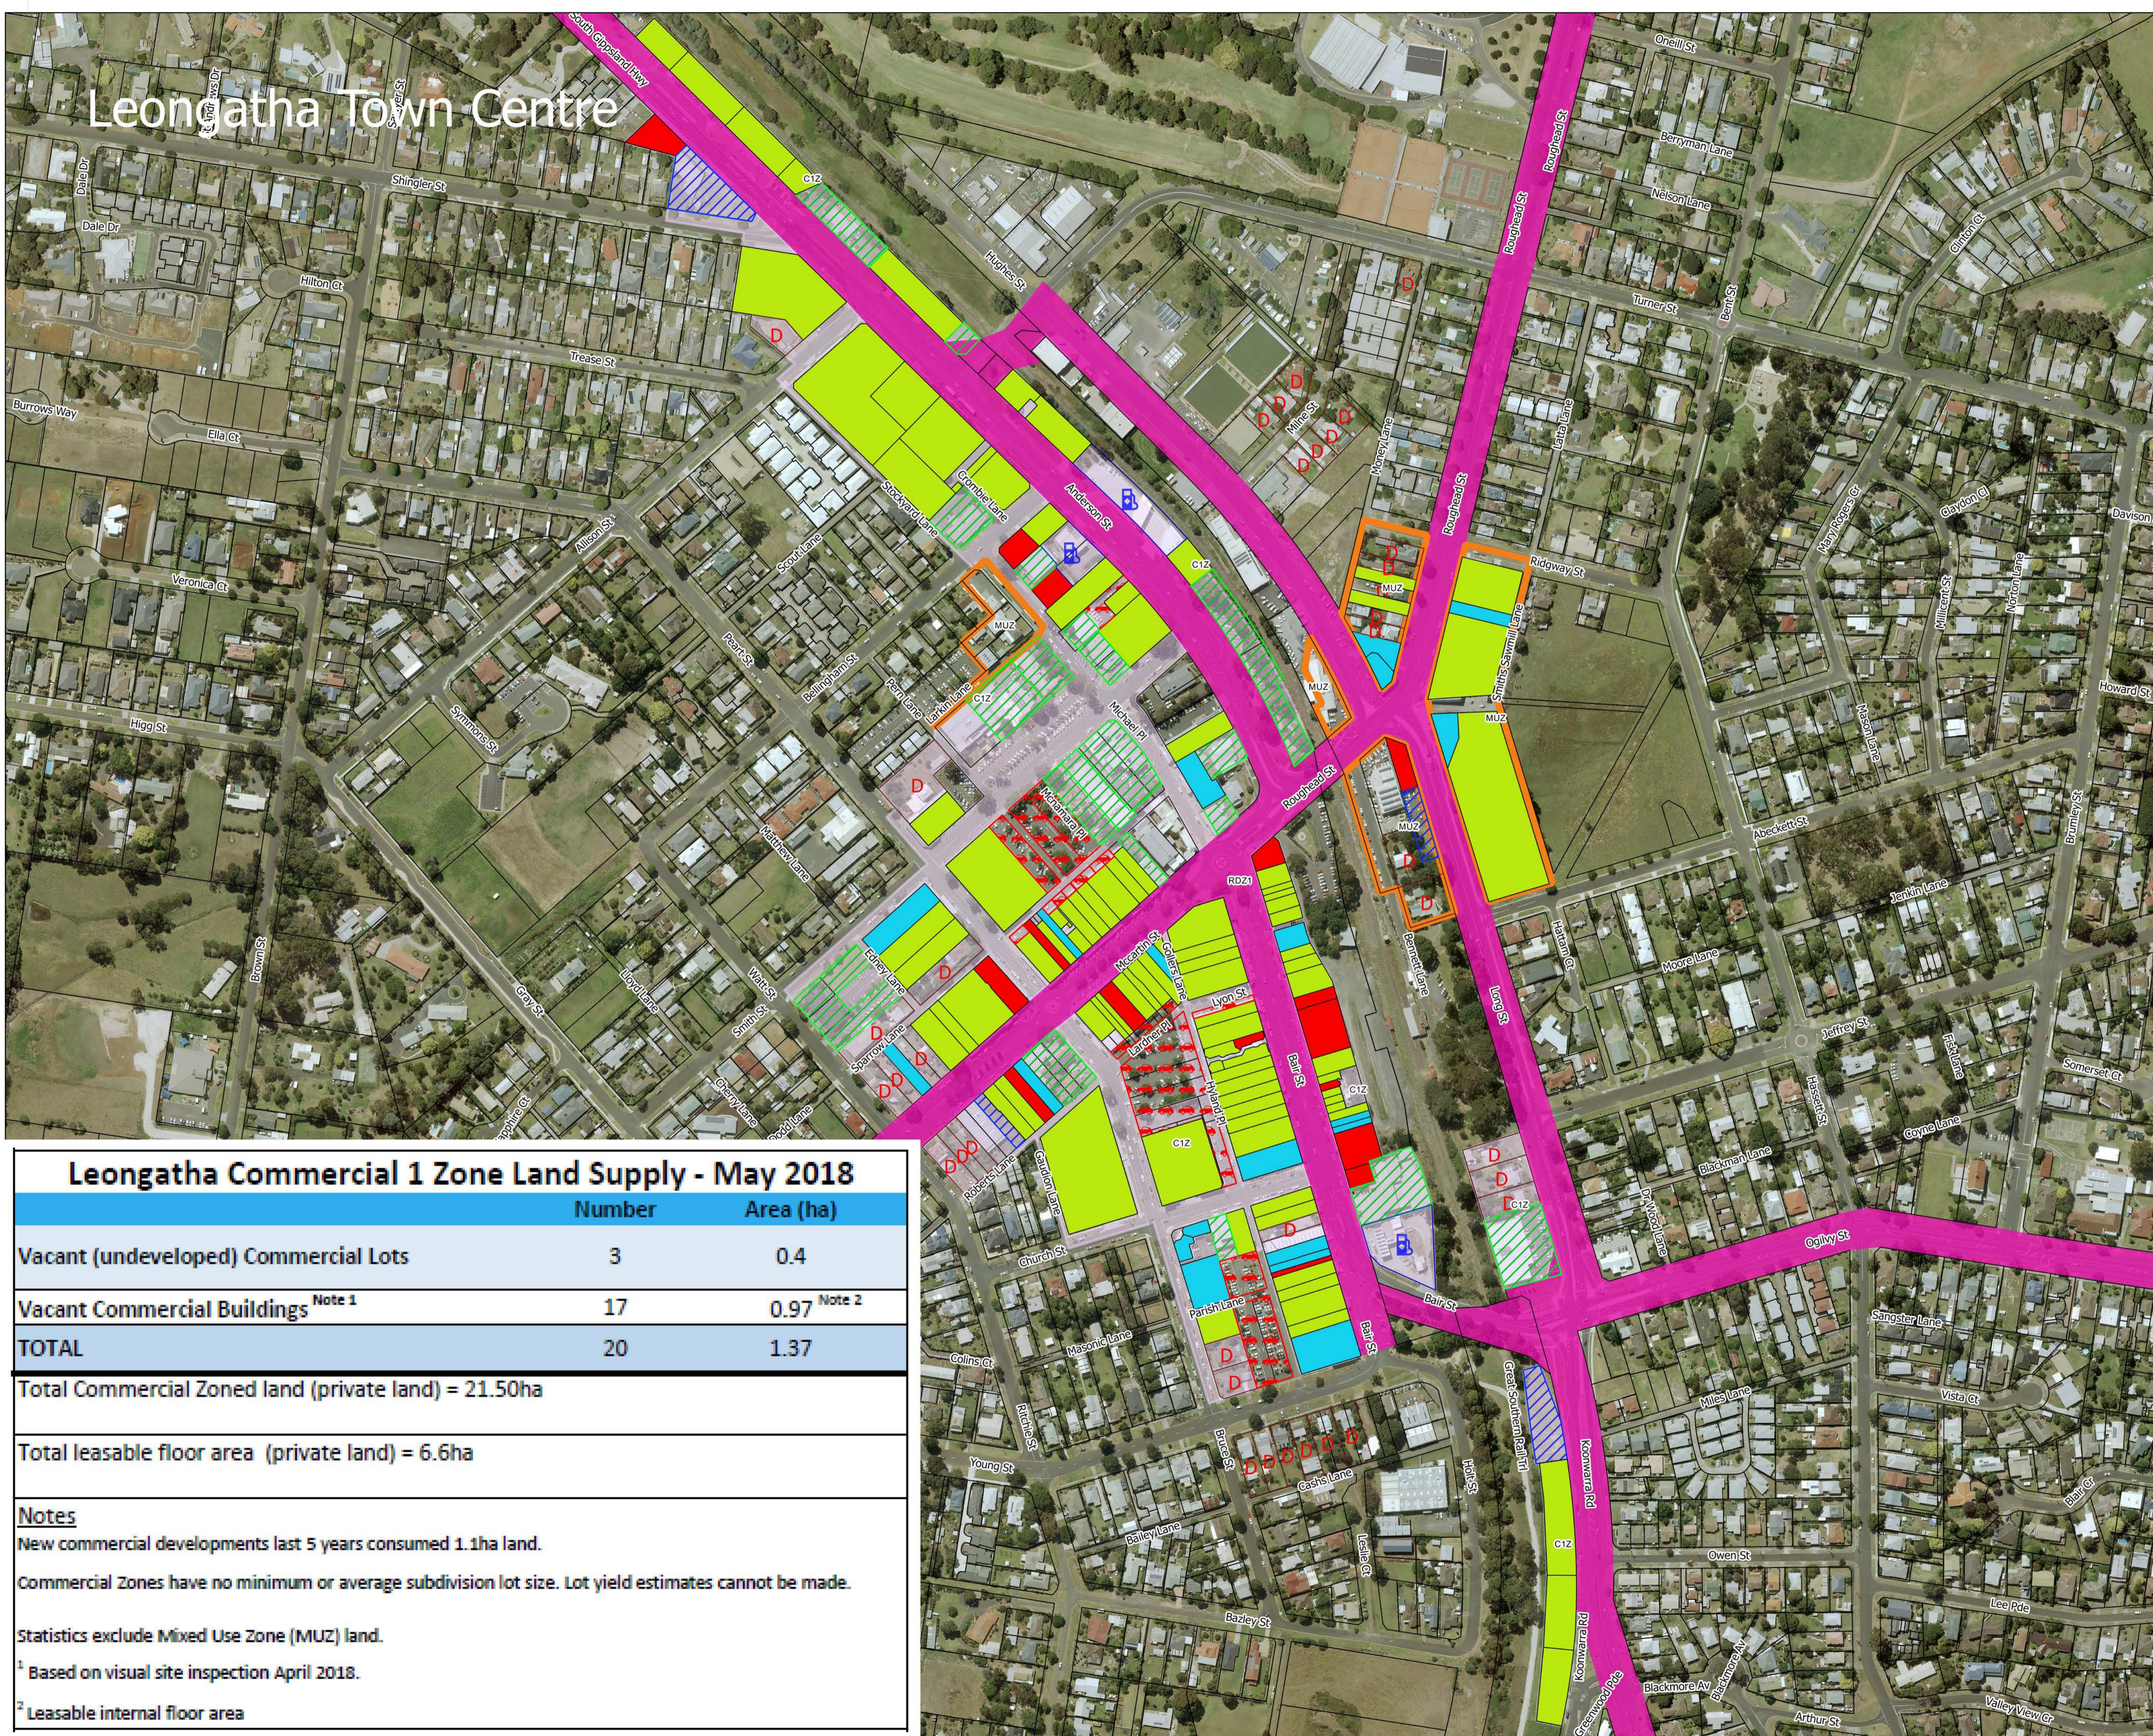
Leongatha Town Centre

Leongatha Commercial 1 Zone Land Supply - May 2018

| | Number | Area (ha) |
|---|---|---|
| Vacant (undeveloped) Commercial Lots | 3 | 0.4 |
| Vacant Commercial Buildings $^{Note\ 1}$ | 17 | 0.97 $^{Note\ 2}$ |
| TOTAL | 20 | 1.37 |

Total Commercial Zoned land (private land) = 21.50ha

Total leasable floor area (private land) = 6.6ha

Notes
New commercial developments last 5 years consumed 1.1ha land.

Commercial Zones have no minimum or average subdivision lot size. Lot yield estimates cannot be made.

Statistics exclude Mixed Use Zone (MUZ) land.
$^1$ Based on visual site inspection April 2018.
$^2$ Leasable internal floor area

South Gippsland Hwy
Shingler St
Dale Dr
Hilton St
Trease St
Barrows Way
Ella Ct
Allison St
Veronica Ct
Hogg St
Symmons St
Gray St
Long St
Nelson Lane
Anderson St
Hughes St
Roughead St
Berryman Lane
Oneill St
Turner St
Bent St
Ridgway St
Michael Pl
McCartin St
Bair St
Lyon St
Church St
Parish Lane
Ogilvy St
Koonwarra Rd
Young St
Owen St
Bayley St
Sangster Lane
Abbott St
Jeffrey St
Boundary St
Howard St
Davison St
C1Z
MUZ
R1Z
D